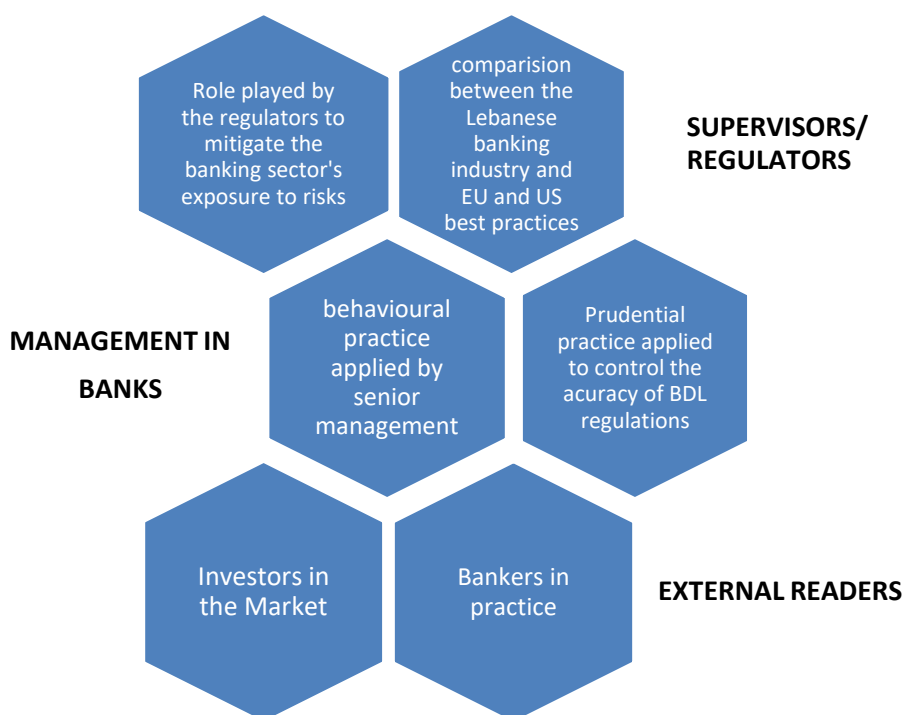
Role played by the regulators to mitigate the banking sector's exposure to risks

comparision between the Lebanese banking industry and EU and US best practices

SUPERVISORS/ REGULATORS

MANAGEMENT IN BANKS

behavioural practice applied by senior management

Prudential practice applied to control the acuracy of BDL regulations

Investors in the Market

Bankers in practice

EXTERNAL READERS